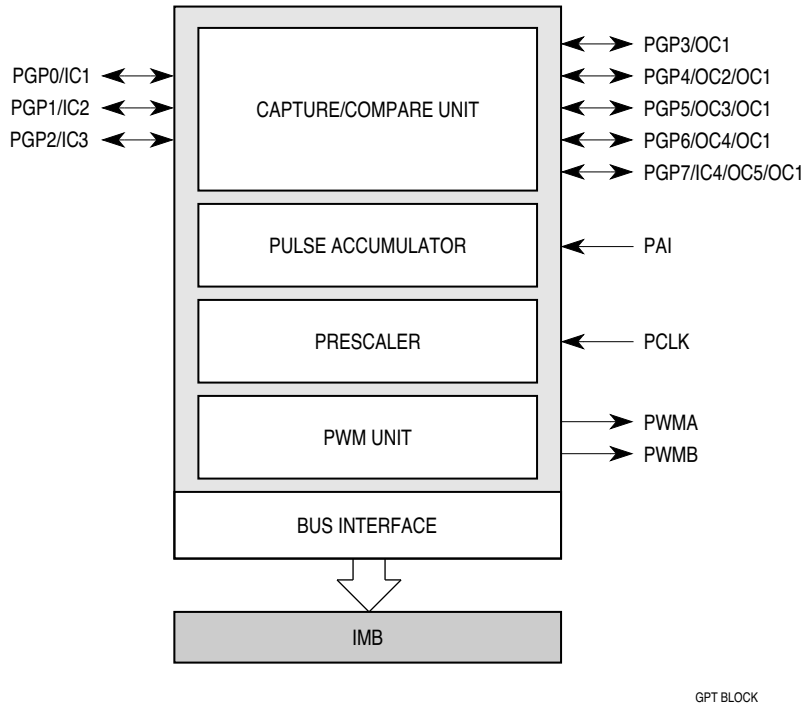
PGP0/IC1
PGP1/IC2
PGP2/IC3

CAPTURE/COMPARE UNIT

PGP3/OC1
PGP4/OC2/OC1
PGP5/OC3/OC1
PGP6/OC4/OC1
PGP7/IC4/OC5/OC1

PULSE ACCUMULATOR

PAI

PRESCALER

PCLK

PWM UNIT

PWMA
PWMB

BUS INTERFACE

IMB

GPT BLOCK